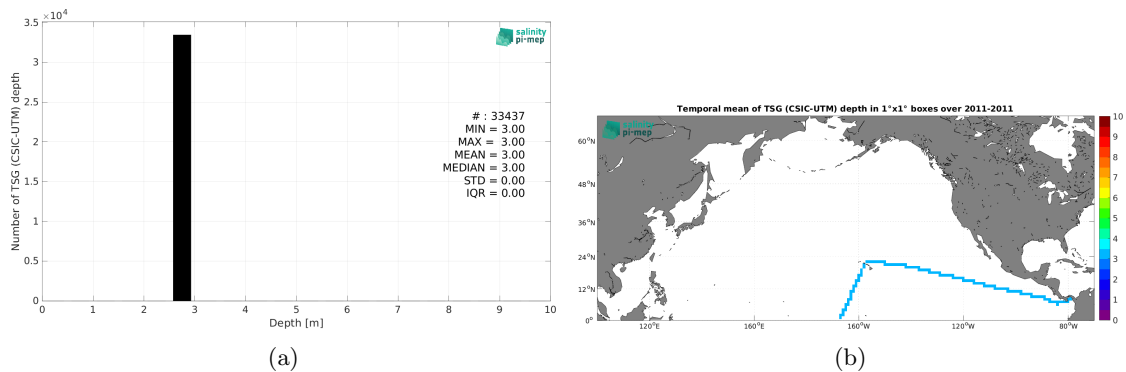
$3.5 \times 10^4$

3

2.5

2

1.5

1

0.5

0

Number of TSG (CSIC-UTM) depth

salinity pi-mep

# : 33437
MIN = 3.00
MAX = 3.00
MEAN = 3.00
MEDIAN = 3.00
STD = 0.00
IQR = 0.00

0 1 2 3 4 5 6 7 8 9 10

Depth [m]

(a)

Temporal mean of TSG (CSIC-UTM) depth in 1°x1° boxes over 2011-2011

salinity pi-mep

60°N

48°N

36°N

24°N

12°N

0°

120°E 160°E 160°W 120°W 80°W

10 9 8 7 6 5 4 3 2 1 0

(b)